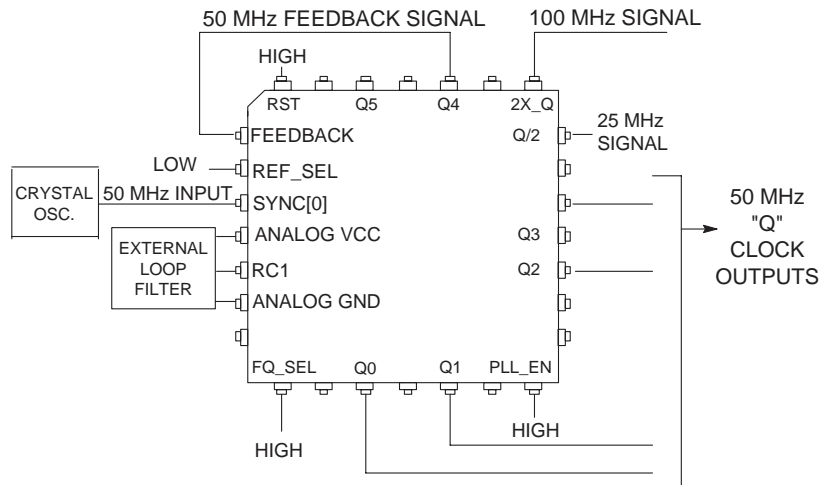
50 MHz FEEDBACK SIGNAL

100 MHz SIGNAL

HIGH

RST

Q5

Q4

2X_Q

FEEDBACK

Q/2

25 MHz SIGNAL

LOW

REF_SEL

CRYSTAL OSC.

50 MHz INPUT

SYNC[0]

50 MHz "Q" CLOCK OUTPUTS

EXTERNAL LOOP FILTER

ANALOG VCC

Q3

RC1

Q2

ANALOG GND

FQ_SEL

Q0

Q1

PLL_EN

HIGH

HIGH